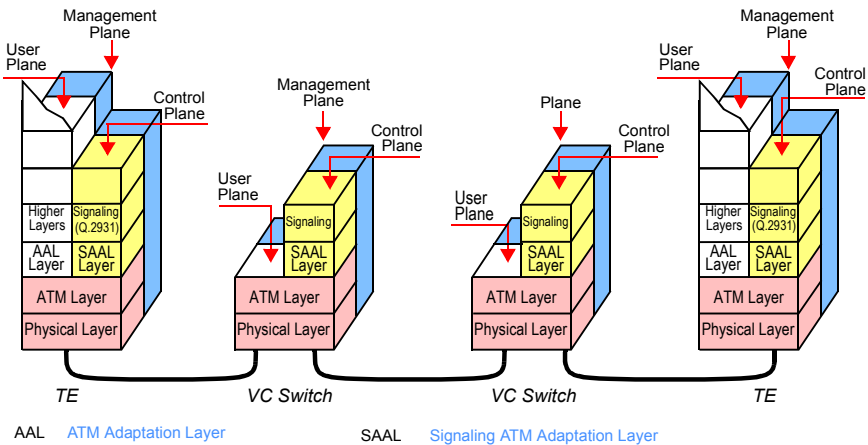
Management Plane

User Plane

Control Plane

Higher Layers

Signaling (Q.2931)

AAL Layer

SAAL Layer

ATM Layer

Physical Layer

TE

Management Plane

Control Plane

User Plane

Signaling

SAAL Layer

ATM Layer

Physical Layer

VC Switch

Plane

Control Plane

User Plane

Signaling

SAAL Layer

ATM Layer

Physical Layer

VC Switch

Management Plane

User Plane

Control Plane

Higher Layers

Signaling (Q.2931)

AAL Layer

SAAL Layer

ATM Layer

Physical Layer

TE

AAL ATM Adaptation Layer

SAAL Signaling ATM Adaptation Layer